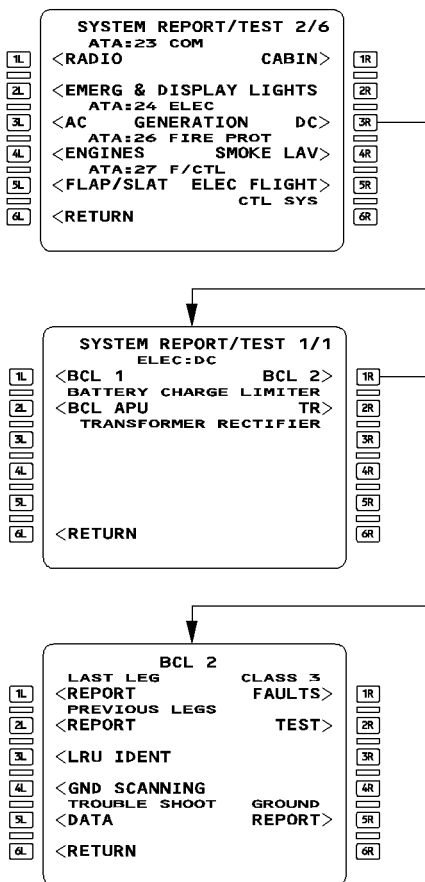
1L
2L
3L
4L
5L
6L

SYSTEM REPORT/TEST 2/6
ATA:23 COM
<RADIO CABIN>
<EMERG & DISPLAY LIGHTS
ATA:24 ELEC
<AC GENERATION DC>
ATA:26 FIRE PROT
<ENGINES SMOKE LAV>
ATA:27 F/CTL
<FLAP/SLAT ELEC FLIGHT>
CTL SYS
<RETURN

1R
2R
3R
4R
5R
6R

1L
2L
3L
4L
5L
6L

SYSTEM REPORT/TEST 1/1
ELEC:DC
<BCL 1 BCL 2>
BATTERY CHARGE LIMITER
<BCL APU TR>
TRANSFORMER RECTIFIER

<RETURN

1R
2R
3R
4R
5R
6R

1L
2L
3L
4L
5L
6L

BCL 2
LAST LEG CLASS 3
<REPORT FAULTS>
PREVIOUS LEGS
<REPORT TEST>
<LRU IDENT
<GND SCANNING
TROUBLE SHOOT GROUND
<DATA REPORT>
<RETURN

1R
2R
3R
4R
5R
6R